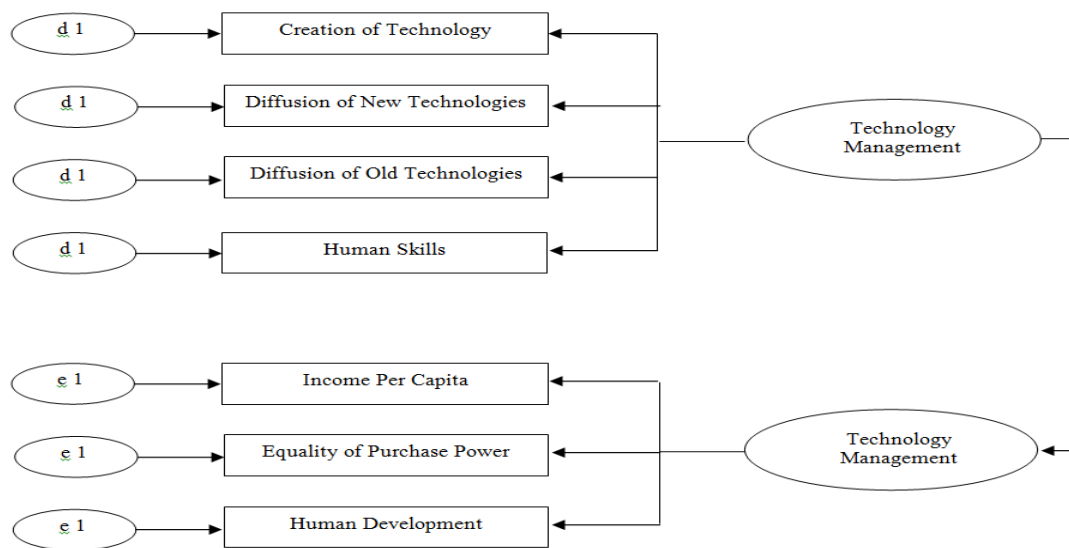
d 1
Creation of Technology

d 1
Diffusion of New Technologies

d 1
Diffusion of Old Technologies

d 1
Human Skills

Technology Management

e 1
Income Per Capita

e 1
Equality of Purchase Power

e 1
Human Development

Technology Management